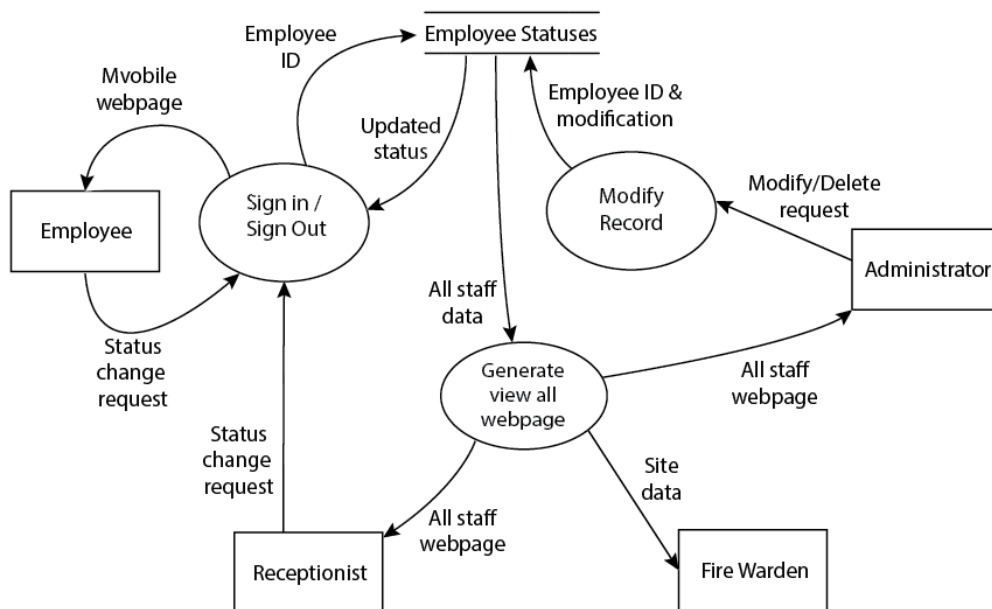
Employee ID

Employee Statuses

Mvobile webpage

Updated status

Employee ID & modification

Employee

Sign in / Sign Out

Modify Record

Modify/Delete request

Administrator

All staff data

Status change request

Generate view all webpage

All staff webpage

Status change request

Site data

All staff webpage

Receptionist

Fire Warden